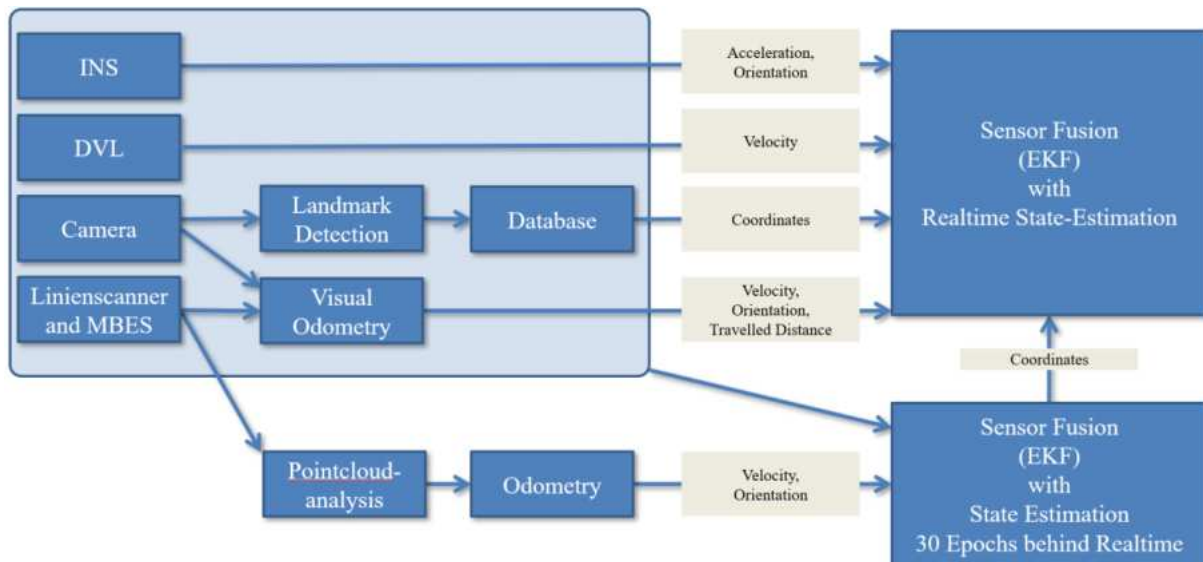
INS

DVL

Camera

Linienscanner and MBES

Landmark Detection

Database

Visual Odometry

Pointcloud-analysis

Odometry

Acceleration, Orientation

Velocity

Coordinates

Velocity, Orientation, Travelled Distance

Velocity, Orientation

Sensor Fusion (EKF) with Realtime State-Estimation

Coordinates

Sensor Fusion (EKF) with State Estimation 30 Epochs behind Realtime